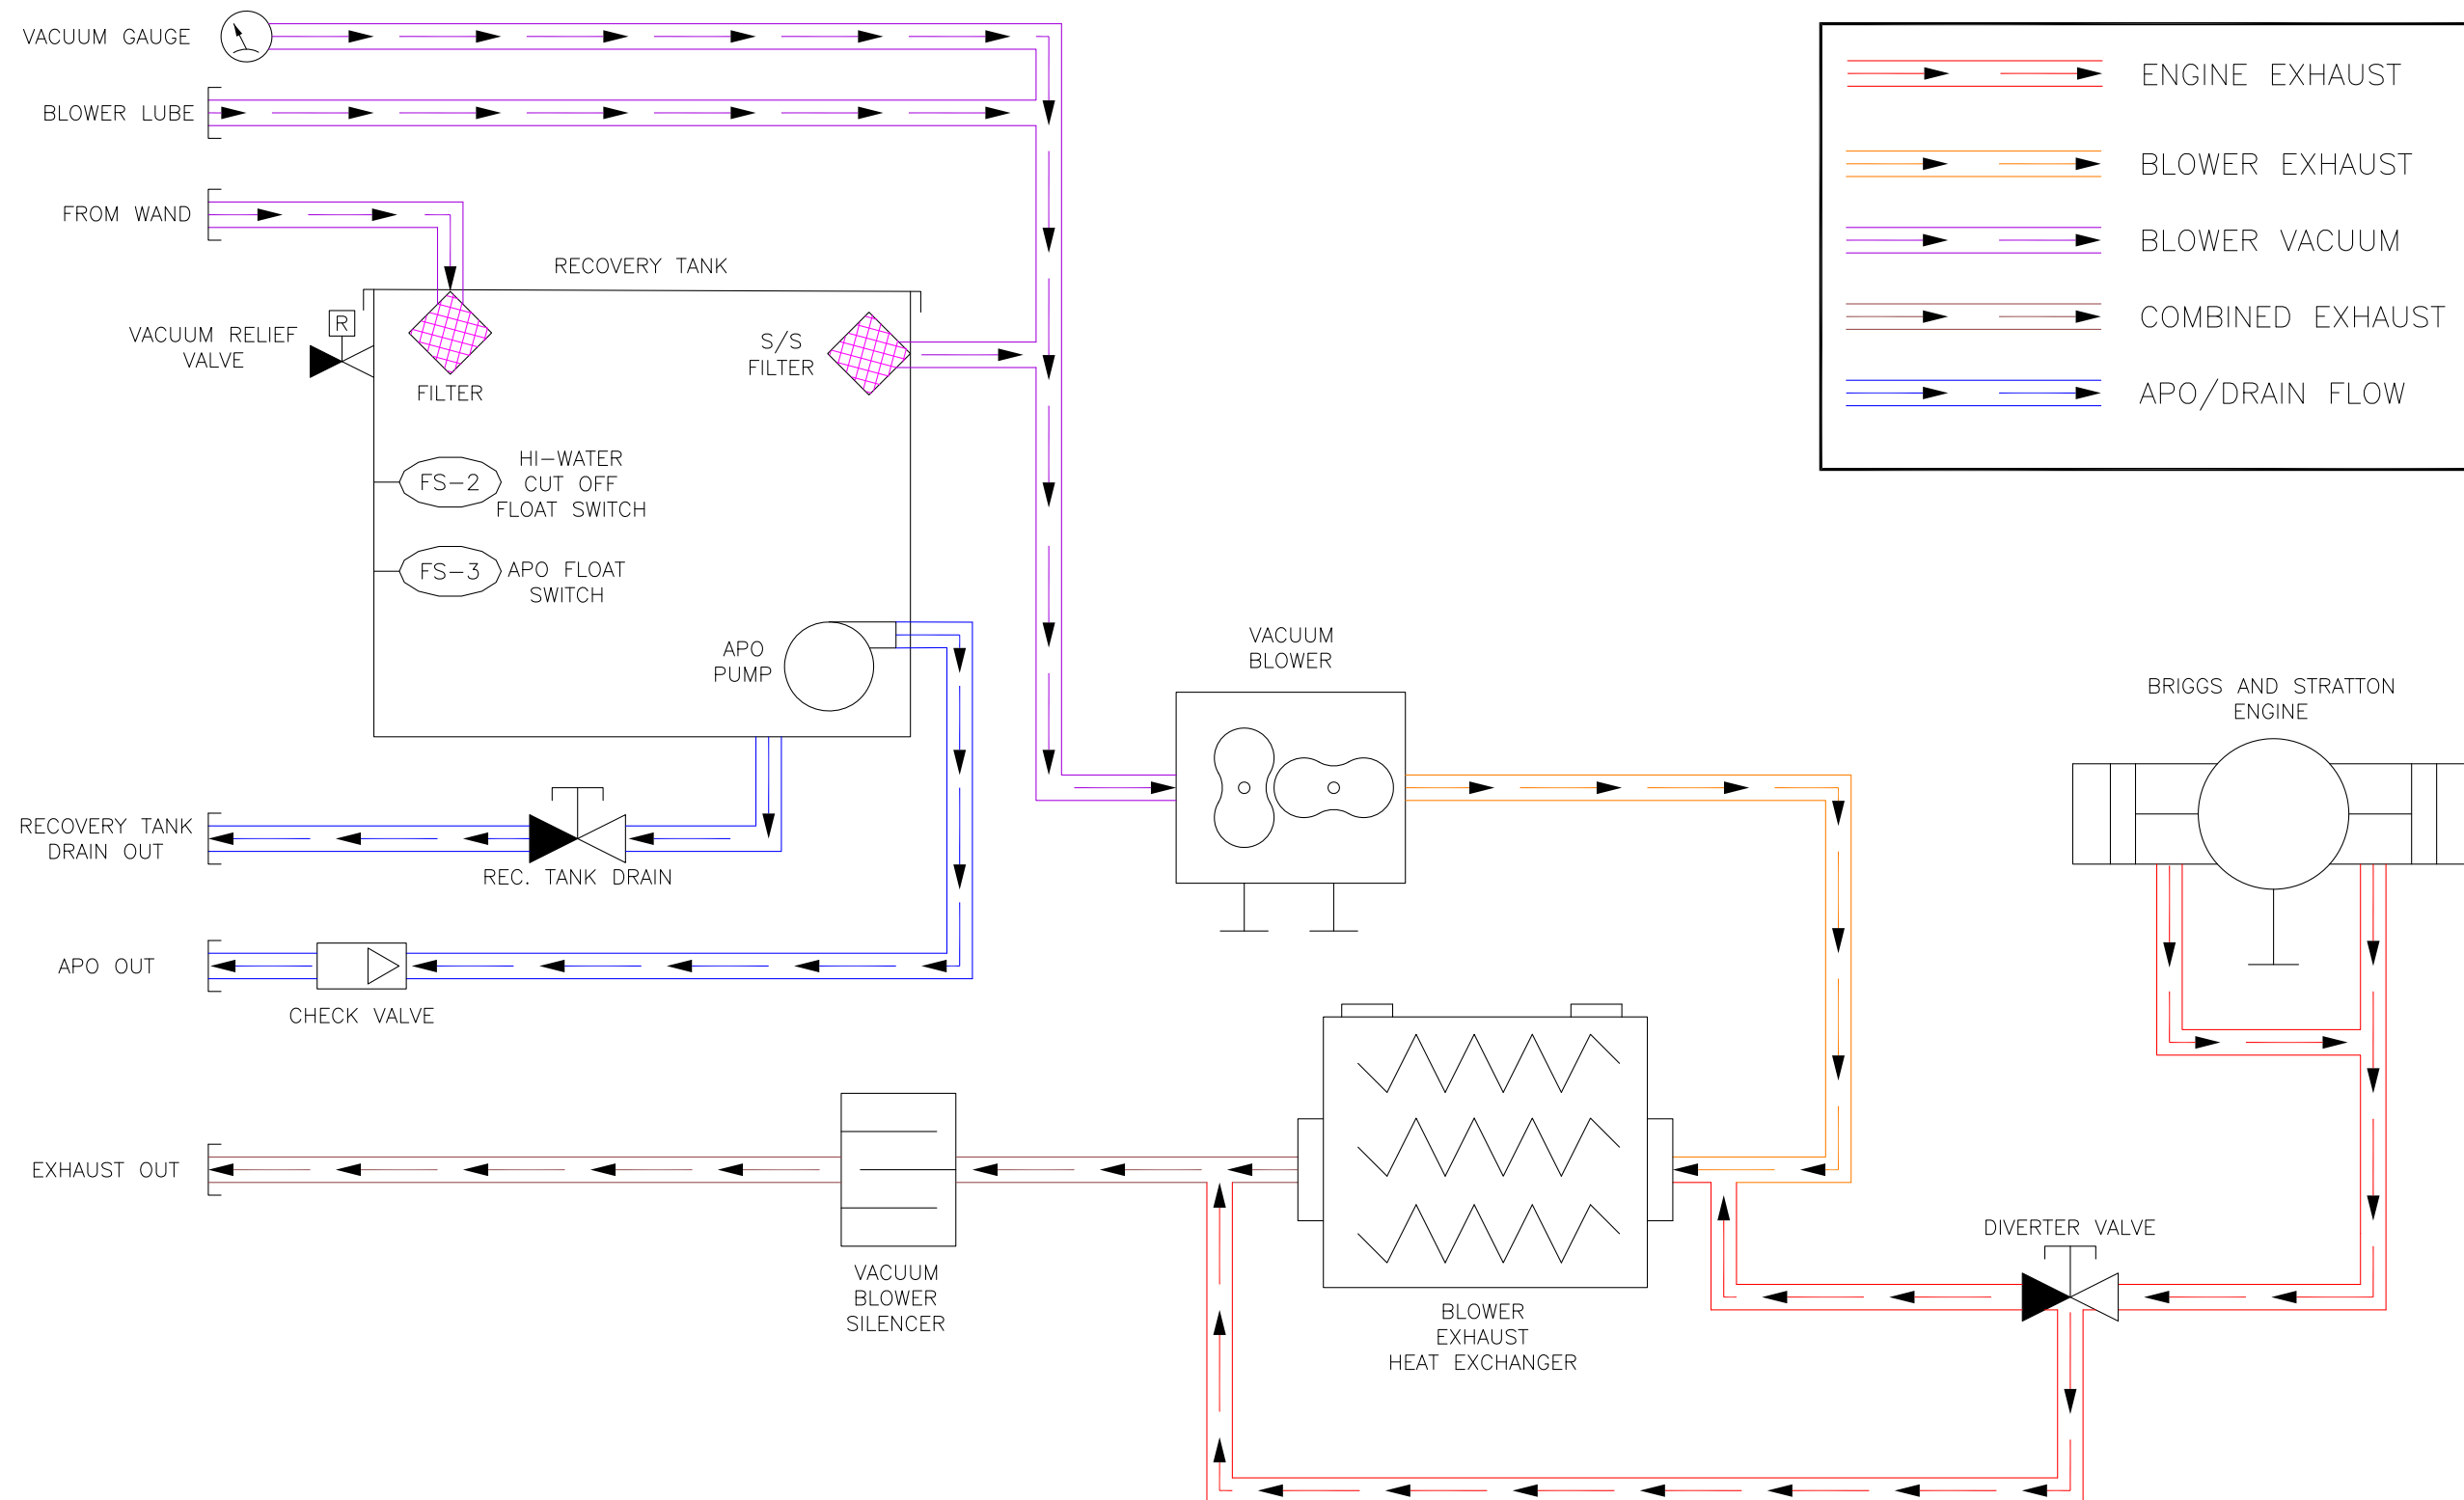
VACUUM GAUGE

BLOWER LUBE

FROM WAND

ENGINE EXHAUST

BLOWER EXHAUST

BLOWER VACUUM

COMBINED EXHAUST

APO/DRAIN FLOW

RECOVERY TANK

VACUUM RELIEF VALVE

R

FILTER

S/S FILTER

FS–2

HI–WATER CUT OFF FLOAT SWITCH

FS–3

APO FLOAT SWITCH

APO PUMP

VACUUM BLOWER

BRIGGS AND STRATTON ENGINE

RECOVERY TANK DRAIN OUT

REC. TANK DRAIN

APO OUT

CHECK VALVE

EXHAUST OUT

VACUUM BLOWER SILENCER

BLOWER EXHAUST HEAT EXCHANGER

DIVERTER VALVE